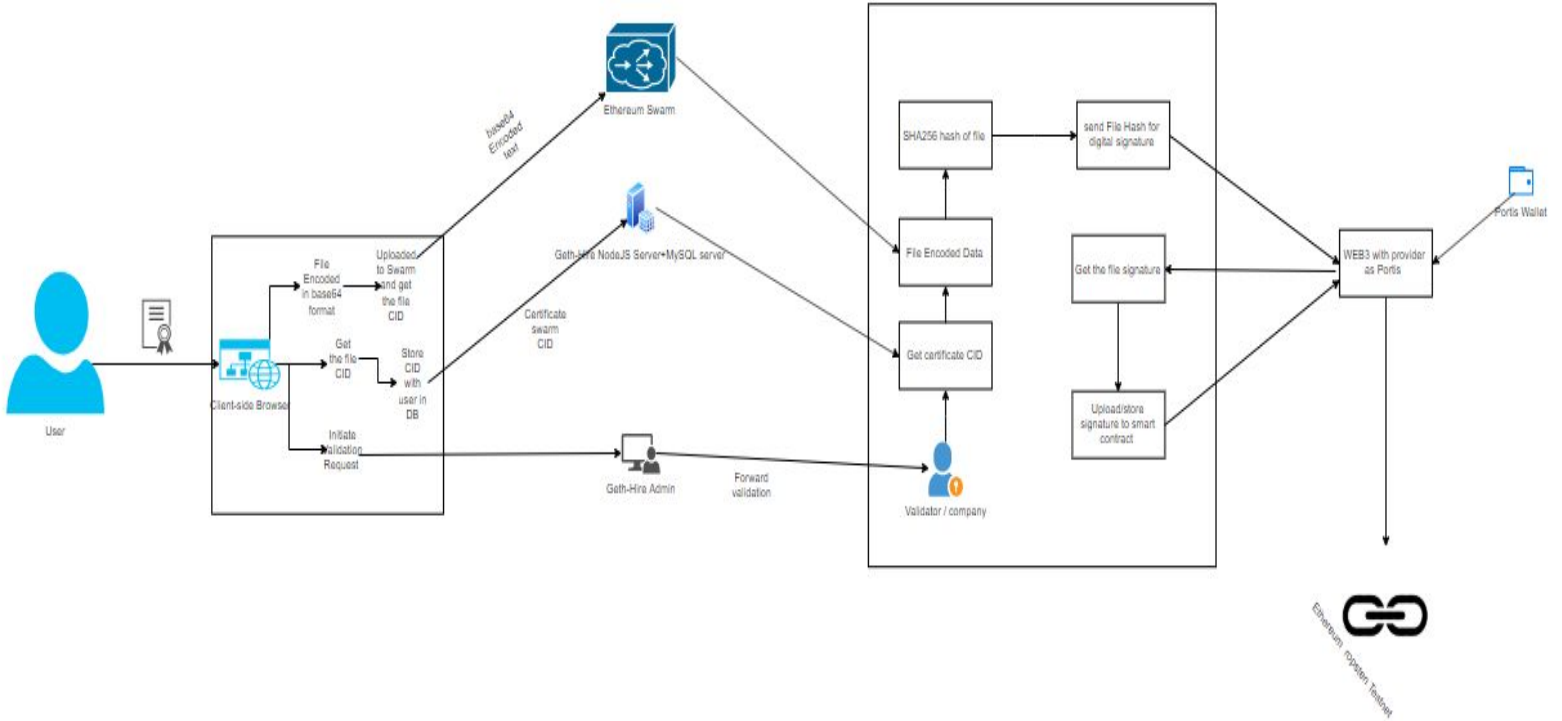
User

Client-side Browser

File Encoded in base64 format

Uploaded to Swarm and get the file CID

Get the file CID

Store CID with user in DB

Initiate Validation Request

base64 Encoded text

Ethereum Swarm

Geth-Hire NodeJS Server+MySQL server

Certificate swarm CID

Geth-Hire Admin

Forward validation

SHA256 hash of file

File Encoded Data

Get certificate CID

Validator / company

send File Hash for digital signature

Get the file signature

Upload/store signature to smart contract

WEB3 with provider as Portis

Portis Wallet

Ethereum ropsten Testnet